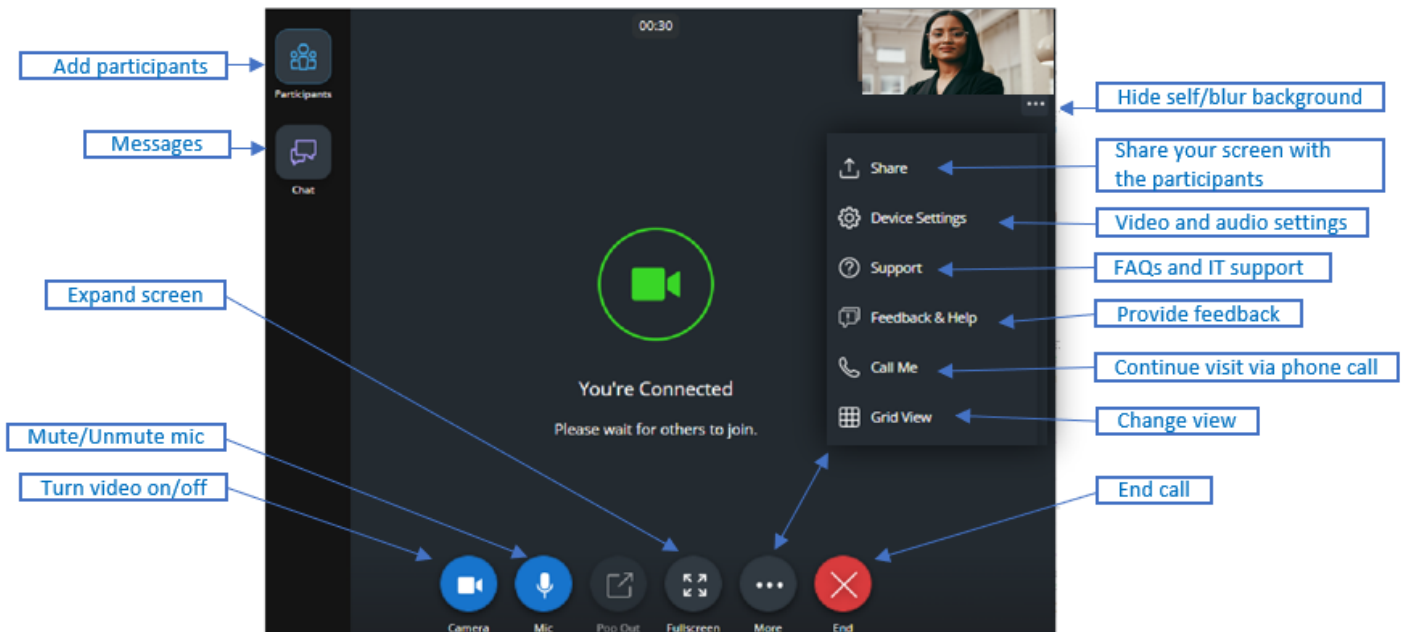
00:30

Add participants

Participants

Messages

Chat

Hide self/blur background

Share

Share your screen with the participants

Device Settings

Video and audio settings

Support

FAQs and IT support

Expand screen

Feedback & Help

Provide feedback

Call Me

Continue visit via phone call

You're Connected

Please wait for others to join.

Grid View

Change view

Mute/Unmute mic

Turn video on/off

End call

Camera

Mic

Pop Out

Fullscreen

More

End